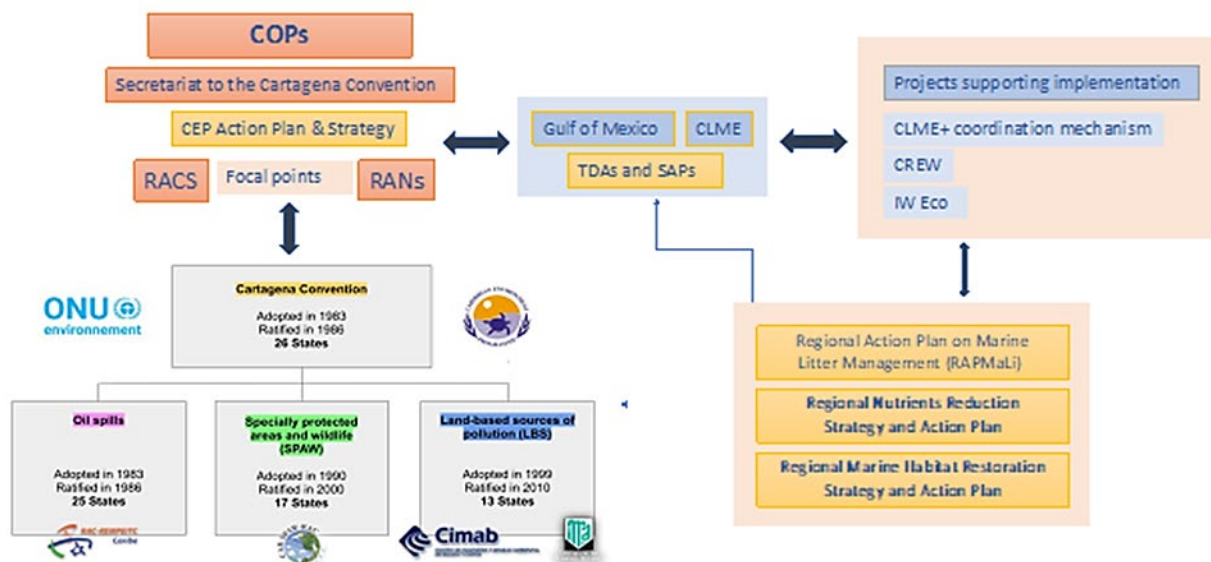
COPs

Secretariat to the Cartagena Convention

CEP Action Plan & Strategy

RACS

Focal points

RANs

Gulf of Mexico

CLME

TDAs and SAPs

Projects supporting implementation

CLME+ coordination mechanism

CREW

IW Eco

ONU environnement

Cartagena Convention

Adopted in 1983
Ratified in 1986
26 States

Oil spills

Adopted in 1983
Ratified in 1986
25 States

Specially protected areas and wildlife (SPAW)

Adopted in 1990
Ratified in 2000
17 States

Land-based sources of pollution (LBS)

Adopted in 1999
Ratified in 2010
13 States

RAC-REMPEITC Caribe

Cimab

Regional Action Plan on Marine Litter Management (RAPMaLi)

Regional Nutrients Reduction Strategy and Action Plan

Regional Marine Habitat Restoration Strategy and Action Plan